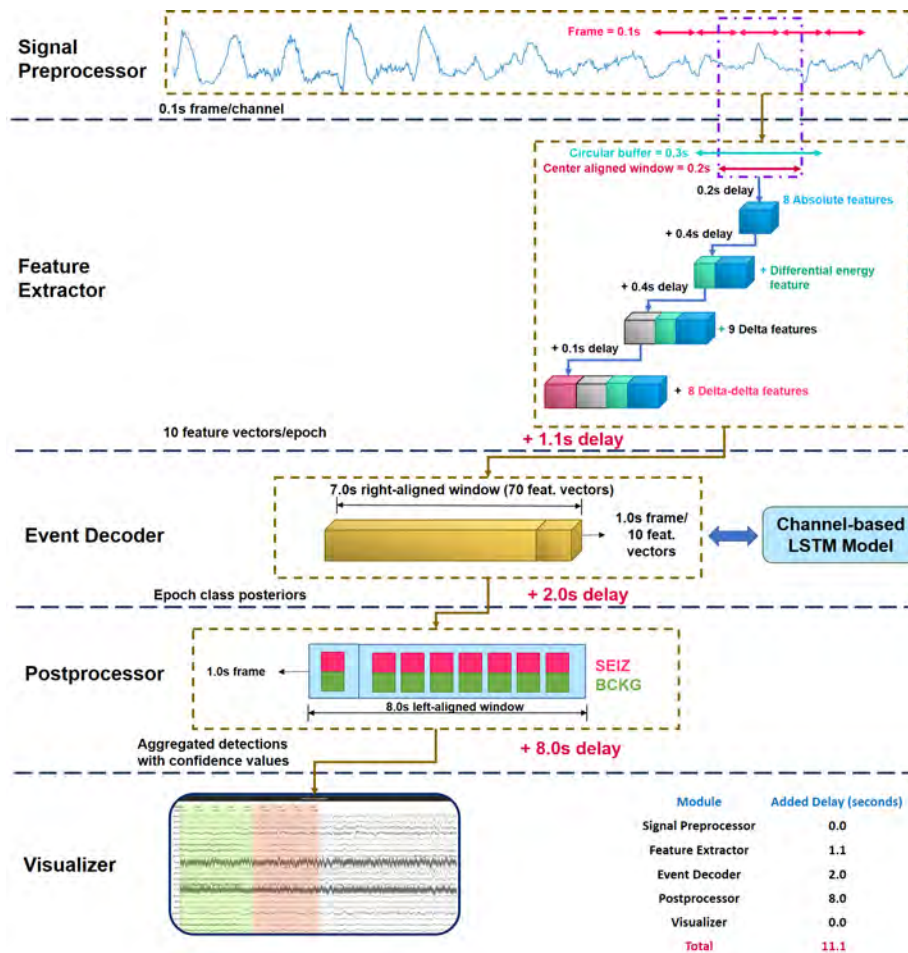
Signal Preprocessor

Frame = 0.1s

0.1s frame/channel

Circular buffer = 0.3s

Center aligned window = 0.2s

0.2s delay

8 Absolute features

+ 0.4s delay

+ Differential energy feature

+ 0.4s delay

+ 9 Delta features

+ 0.1s delay

+ 8 Delta-delta features

Feature Extractor

10 feature vectors/epoch

+ 1.1s delay

7.0s right-aligned window (70 feat. vectors)

Event Decoder

1.0s frame/ 10 feat. vectors

Channel-based LSTM Model

Epoch class posteriors

+ 2.0s delay

Postprocessor

1.0s frame

SEIZ

BCKG

8.0s left-aligned window

Aggregated detections with confidence values

+ 8.0s delay

Visualizer

| Module | Added Delay (seconds) |
|---|---|
| Signal Preprocessor | 0.0 |
| Feature Extractor | 1.1 |
| Event Decoder | 2.0 |
| Postprocessor | 8.0 |
| Visualizer | 0.0 |
| Total | 11.1 |